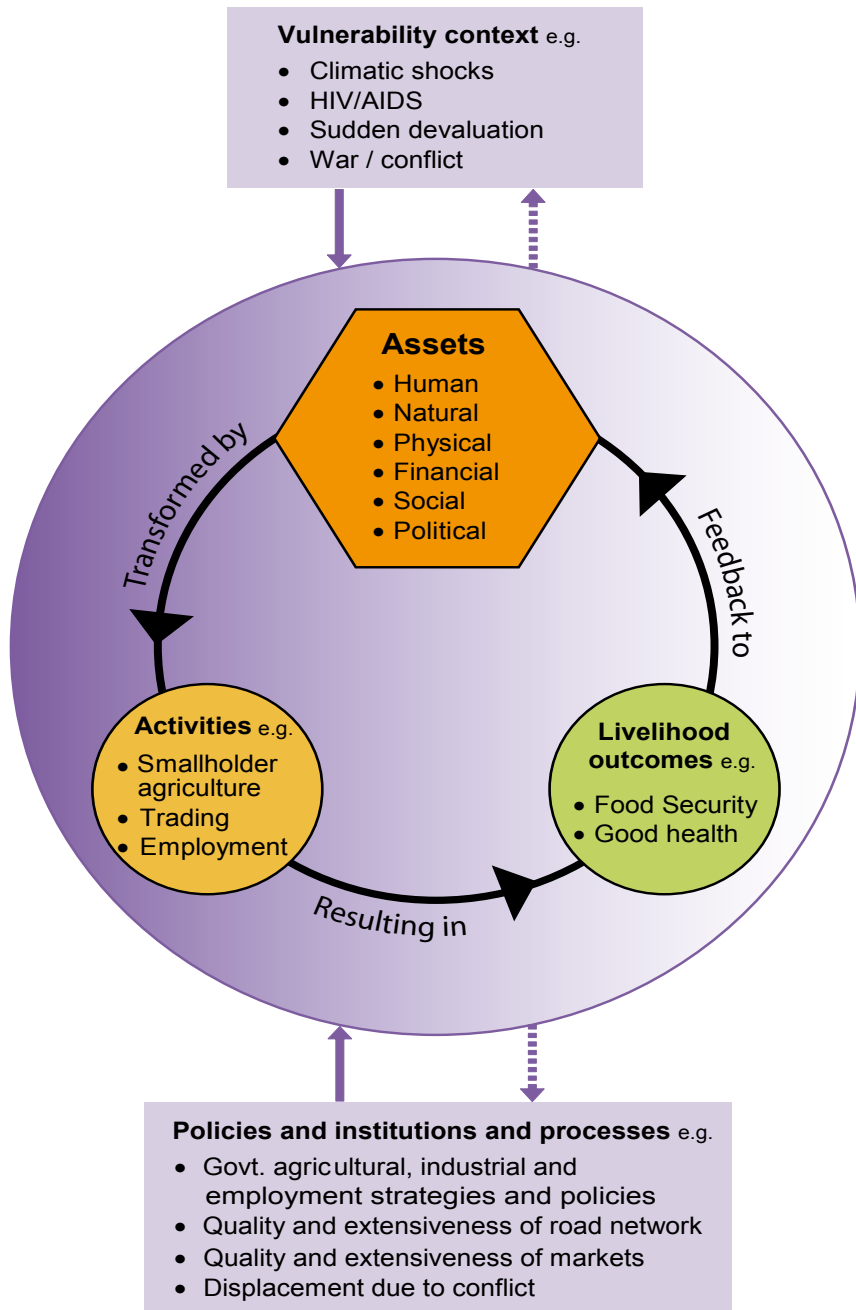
**Vulnerability context** e.g.
- Climatic shocks
- HIV/AIDS
- Sudden devaluation
- War / conflict

**Assets**
- Human
- Natural
- Physical
- Financial
- Social
- Political

Transformed by

Feedback to

**Activities** e.g.
- Smallholder agriculture
- Trading
- Employment

**Livelihood outcomes** e.g.
- Food Security
- Good health

Resulting in

**Policies and institutions and processes** e.g.
- Govt. agricultural, industrial and employment strategies and policies
- Quality and extensiveness of road network
- Quality and extensiveness of markets
- Displacement due to conflict